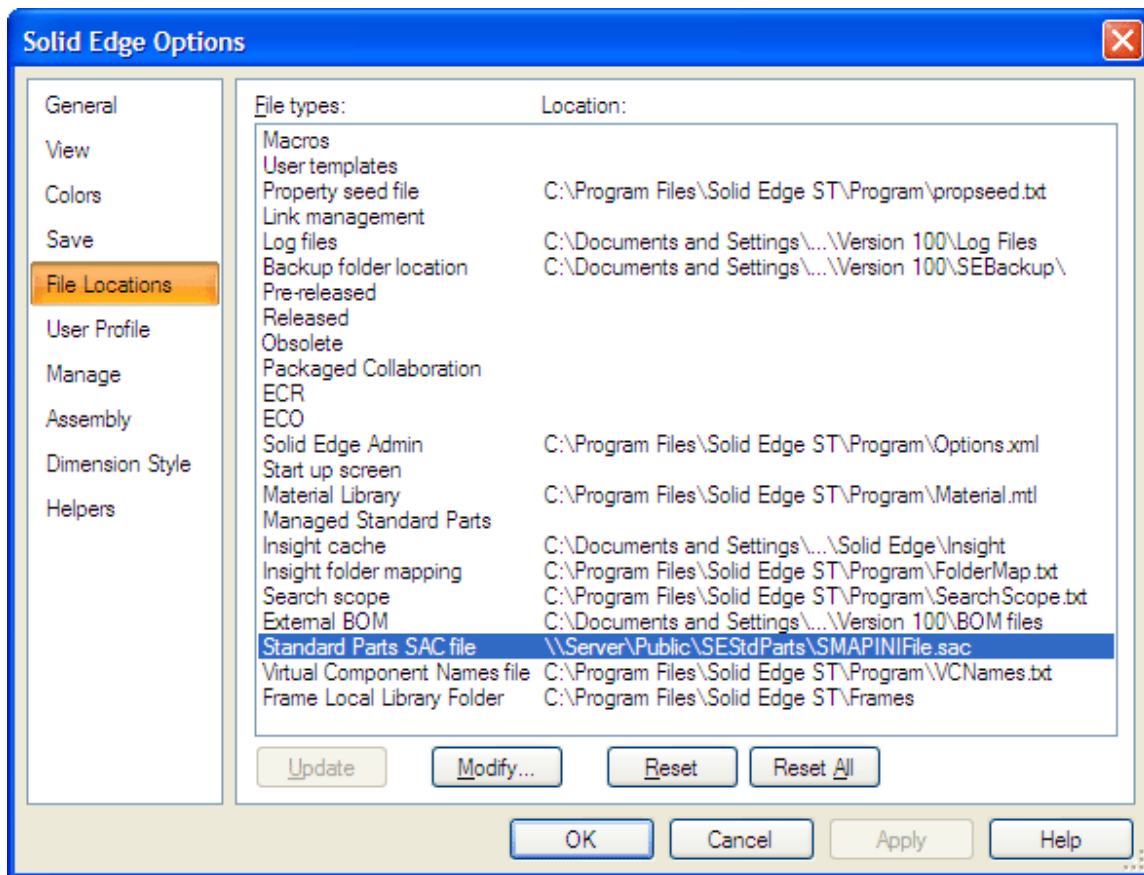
Solid Edge Options

General
View
Colors
Save
File Locations
User Profile
Manage
Assembly
Dimension Style
Helpers

| File types: | Location: |
|---|---|
| Macros | |
| User templates | |
| Property seed file | C:\Program Files\Solid Edge ST\Program\propseed.txt |
| Link management | |
| Log files | C:\Documents and Settings\...\Version 100\Log Files |
| Backup folder location | C:\Documents and Settings\...\Version 100\SEBackup\ |
| Pre-released | |
| Released | |
| Obsolete | |
| Packaged Collaboration | |
| ECR | |
| ECO | |
| Solid Edge Admin | C:\Program Files\Solid Edge ST\Program\Options.xml |
| Start up screen | |
| Material Library | C:\Program Files\Solid Edge ST\Program\Material.mtl |
| Managed Standard Parts | |
| Insight cache | C:\Documents and Settings\...\Solid Edge\Insight |
| Insight folder mapping | C:\Program Files\Solid Edge ST\Program\FolderMap.txt |
| Search scope | C:\Program Files\Solid Edge ST\Program\SearchScope.txt |
| External BOM | C:\Documents and Settings\...\Version 100\BOM files |
| Standard Parts SAC file | \\Server\Public\SEStdParts\SMAPINIFile.sac |
| Virtual Component Names file | C:\Program Files\Solid Edge ST\Program\VCNames.txt |
| Frame Local Library Folder | C:\Program Files\Solid Edge ST\Frames |

Update
Modify...
Reset
Reset All

OK
Cancel
Apply
Help